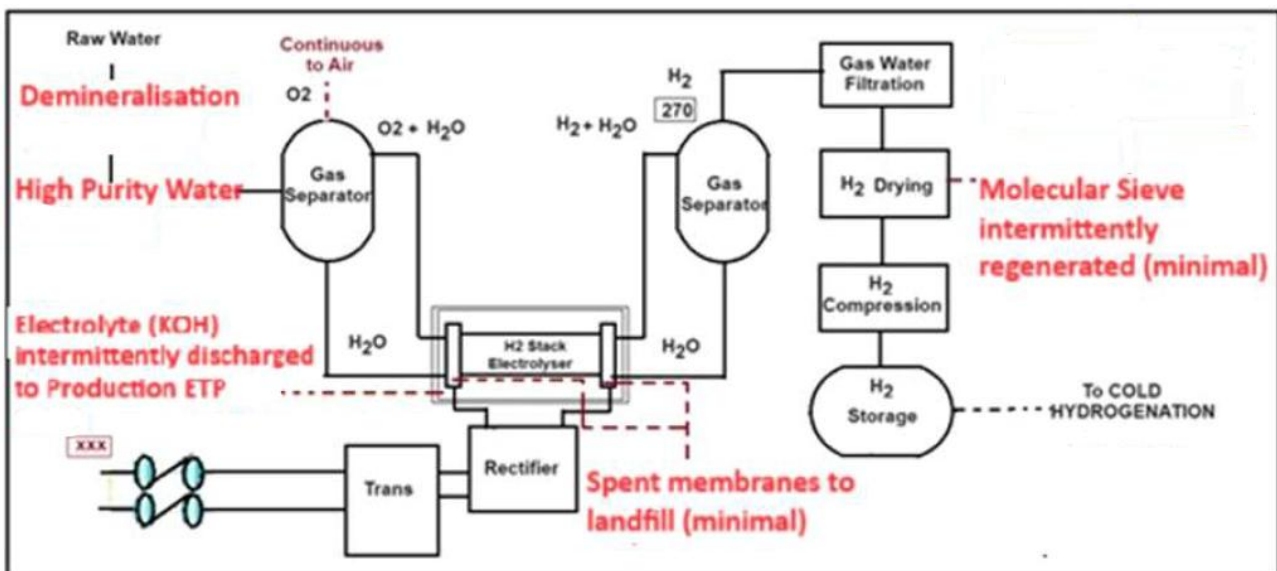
Raw Water

Demineralisation

High Purity Water

Continuous to Air

O2

Gas Separator

O2 + $H_2O$

$H_2$

270

$H_2$ + $H_2O$

Gas Separator

Gas Water Filtration

$H_2$ Drying

Molecular Sieve intermittently regenerated (minimal)

$H_2$ Compression

$H_2$ Storage

To COLD HYDROGENATION

Electrolyte (KOH) intermittently discharged to Production ETP

$H_2O$

H2 Stack Electrolyser

$H_2O$

XXX

Trans

Rectifier

Spent membranes to landfill (minimal)